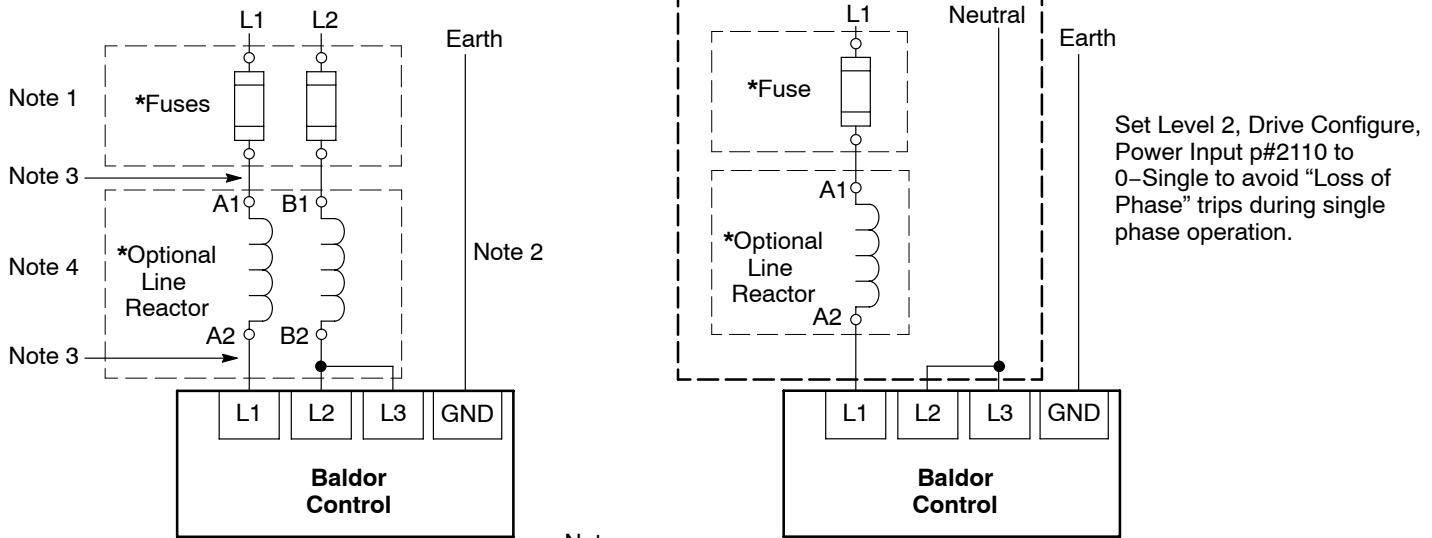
L1 L2

Earth

Note 1

*Fuses

Note 3

A1 B1

*Optional Line Reactor

Note 4

Note 2

A2 B2

Note 3

L1 L2 L3 GND

Baldor Control

L1

Neutral

Earth

*Fuse

Set Level 2, Drive Configure, Power Input p#2110 to 0−Single to avoid “Loss of Phase” trips during single phase operation.

A1

*Optional Line Reactor

A2

L1 L2 L3 GND

Baldor Control

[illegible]